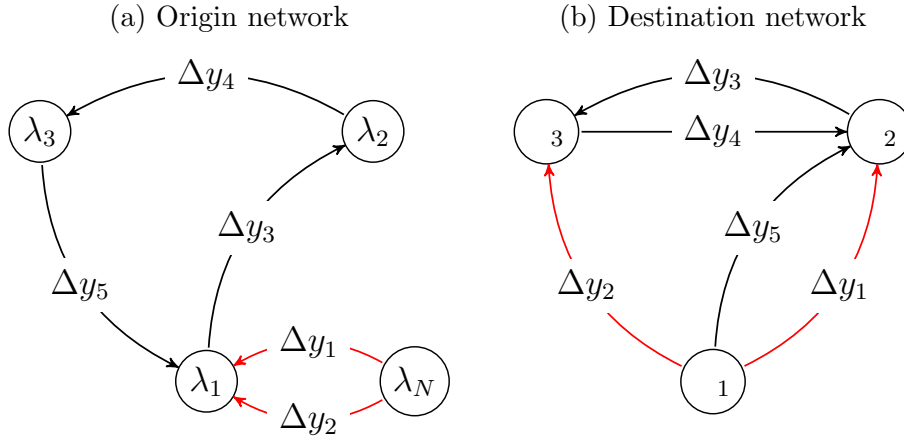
(a) Origin network

$\Delta y_4$

$\lambda_3$

$\lambda_2$

$\Delta y_3$

$\Delta y_5$

$\Delta y_1$

$\lambda_1$

$\lambda_N$

$\Delta y_2$

(b) Destination network

$\Delta y_3$

3

$\Delta y_4$

2

$\Delta y_5$

$\Delta y_2$

$\Delta y_1$

1